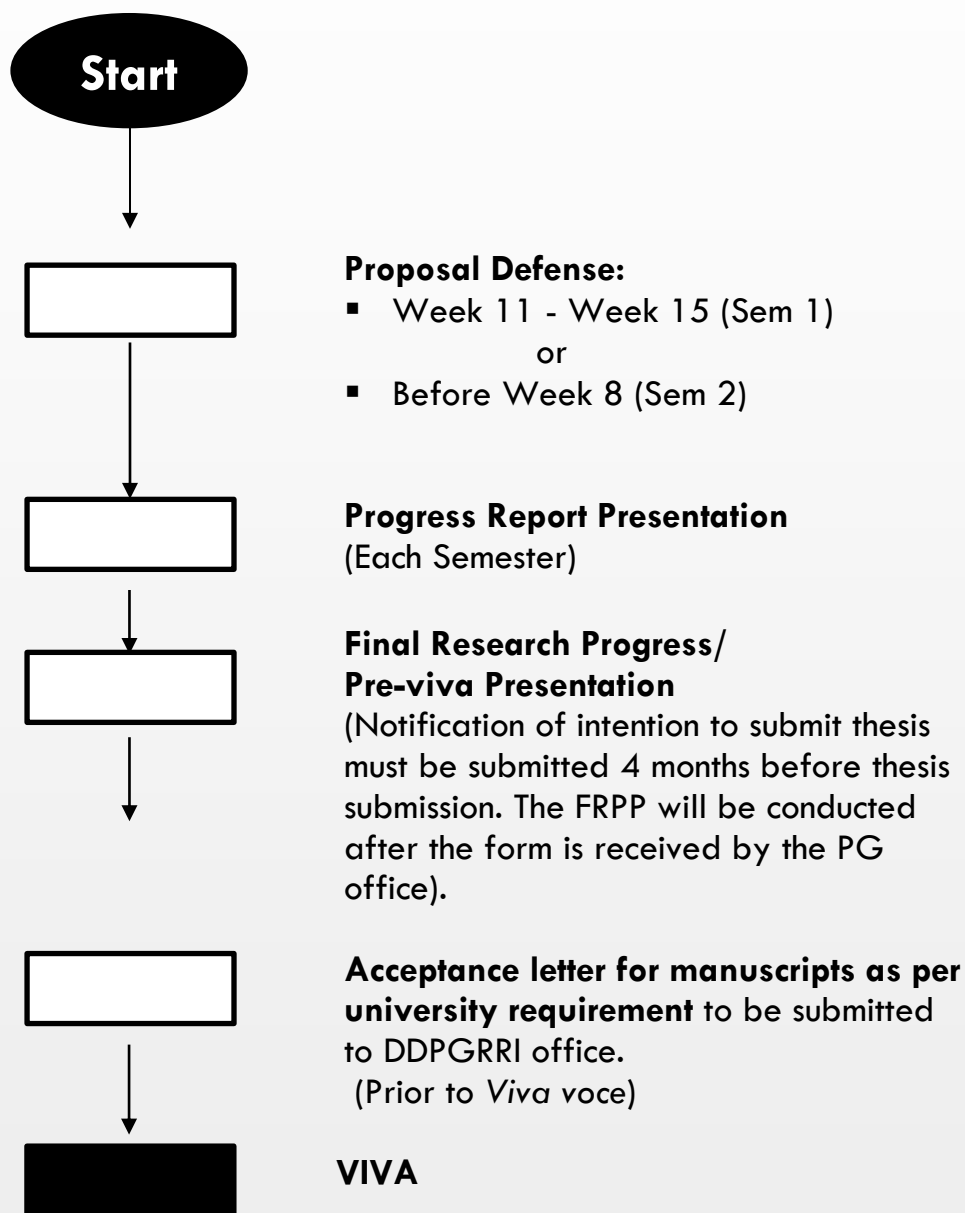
Start

**Proposal Defense:**
- Week 11 - Week 15 (Sem 1)
or
- Before Week 8 (Sem 2)

**Progress Report Presentation**
(Each Semester)

**Final Research Progress/ Pre-viva Presentation**
(Notification of intention to submit thesis must be submitted 4 months before thesis submission. The FRPP will be conducted after the form is received by the PG office).

**Acceptance letter for manuscripts as per university requirement** to be submitted to DDPGRRI office.
(Prior to *Viva voce*)

**VIVA**